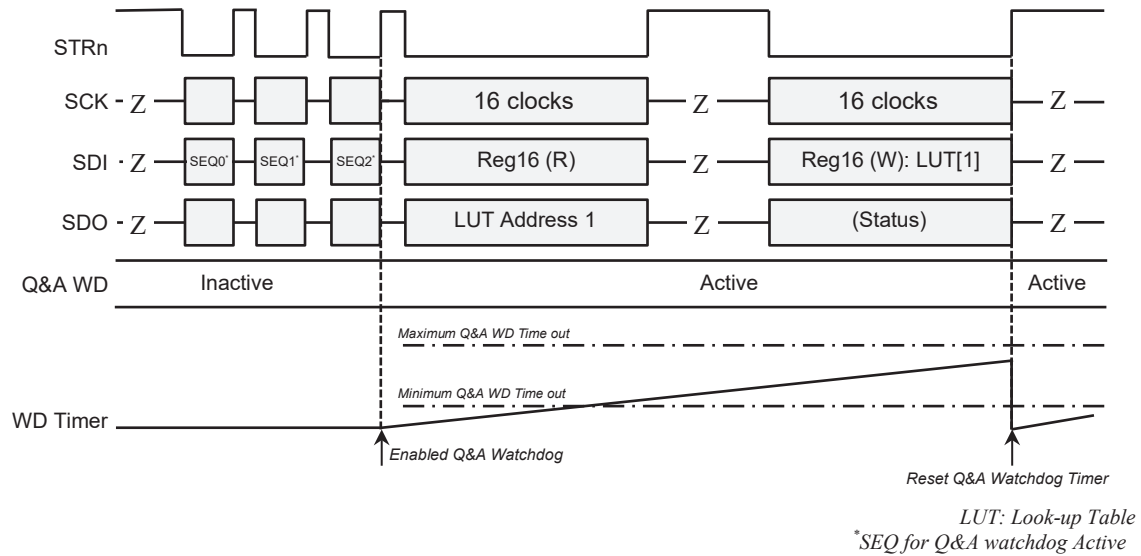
STRn

SCK Z 16 clocks Z 16 clocks Z

SDI Z SEQ0* SEQ1* SEQ2* Reg16 (R) Z Reg16 (W): LUT[1] Z

SDO Z LUT Address 1 Z (Status) Z

Q&A WD Inactive Active Active

Maximum Q&A WD Time out

Minimum Q&A WD Time out

WD Timer

Enabled Q&A Watchdog

Reset Q&A Watchdog Timer

LUT: Look-up Table
*SEQ for Q&A watchdog Active